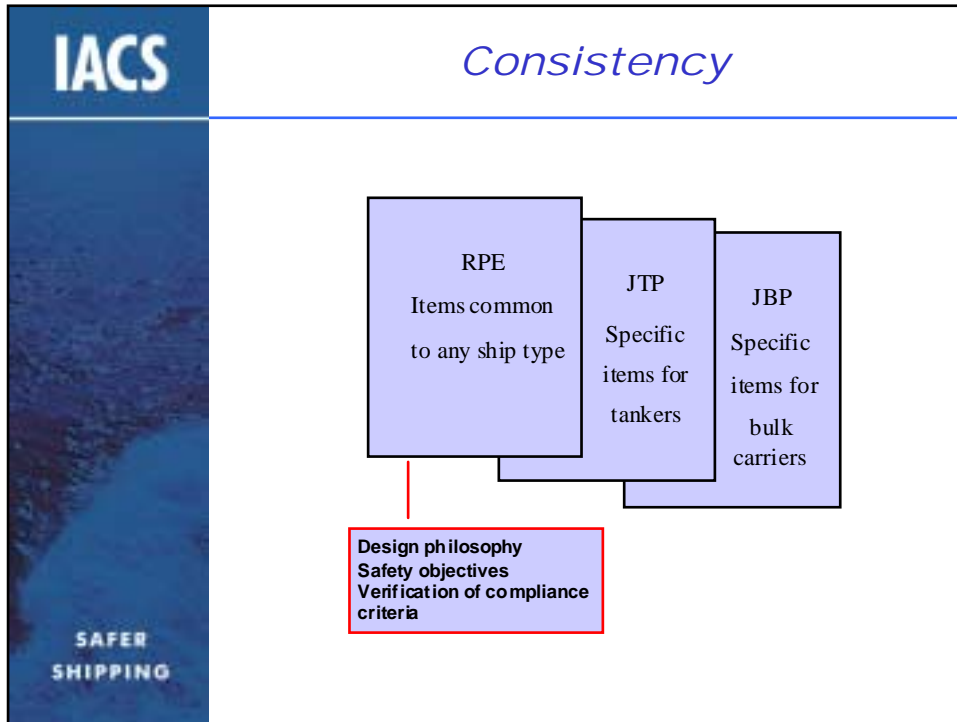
IACS

Consistency

RPE
Items common to any ship type

JTP
Specific items for tankers

JBP
Specific items for bulk carriers

Design philosophy
Safety objectives
Verification of compliance criteria

SAFER SHIPPING